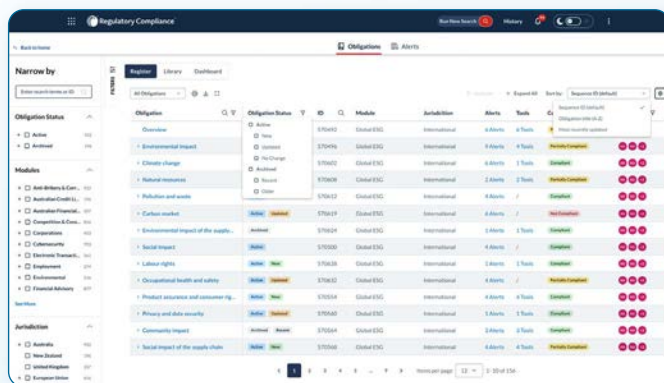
Regulatory Compliance

Run New Search

History

< Back to home

Obligations

Alerts

Narrow by

Enter search terms or ID

Obligation Status

Active

Archived

Modules

Anti-Bribery & Corr...

Australian Credit L...

Australian Financial...

Competition & Cons...

Corporations

Cybersecurity

Electronic Transacti...

Employment

Environmental

Financial Advisory

See More

Jurisdiction

Australia

New Zealand

United Kingdom

European Union

FILTERS

Register

Library

Dashboard

All Obligations

Expand All

Sort by:

Sequence ID (default)

Sequence ID (default)

Obligation title (A-Z)

Most recently updated

| Obligation | Obligation Status | ID | Module | Jurisdiction | Alerts | Tools | C |
|---|---|---|---|---|---|---|---|
| Overview | | 570493 | Global ESG | International | 6 Alerts | 4 Tools | |
| Environmental impact | | 570496 | Global ESG | International | 9 Alerts | 3 Tools | |
| Climate change | | 570602 | Global ESG | International | 6 Alerts | 4 Tools | Partially Compliant |
| Natural resources | | 570605 | Global ESG | International | 2 Alerts | 2 Tools | Compliant |
| Pollution and waste | | 570612 | Global ESG | International | 5 Alerts | 3 Tools | Partially Compliant |
| Carbon market | Active Updated | 570619 | Global ESG | International | 6 Alerts | / | Not Compliant |
| Environmental impact of the supply... | Archived | 570624 | Global ESG | International | 5 Alerts | / | Compliant |
| Social impact | Active | 570500 | Global ESG | International | 4 Alerts | / | |
| Labour rights | Active New | 570636 | Global ESG | International | 1 Alerts | 3 Tools | Compliant |
| Occupational health and safety | Active Updated | 570632 | Global ESG | International | 4 Alerts | 2 Tools | |
| Product assurance and consumer rig... | Active New | 570554 | Global ESG | International | 4 Alerts | / | Partially Compliant |
| Privacy and data security | Active Updated | 570560 | Global ESG | International | 5 Alerts | 1 Tools | Compliant |
| Community impact | Archived Recent | 570564 | Global ESG | International | 3 Alerts | 3 Tools | Partially Compliant |
| Social impact of the supply chain | Active New | 570568 | Global ESG | International | 4 Alerts | 4 Tools | Compliant |

Active

New

Updated

No Change

Archived

Recent

Older

1 2 3 4 5 ... 9

Items per page 12 1 - 10 of 156